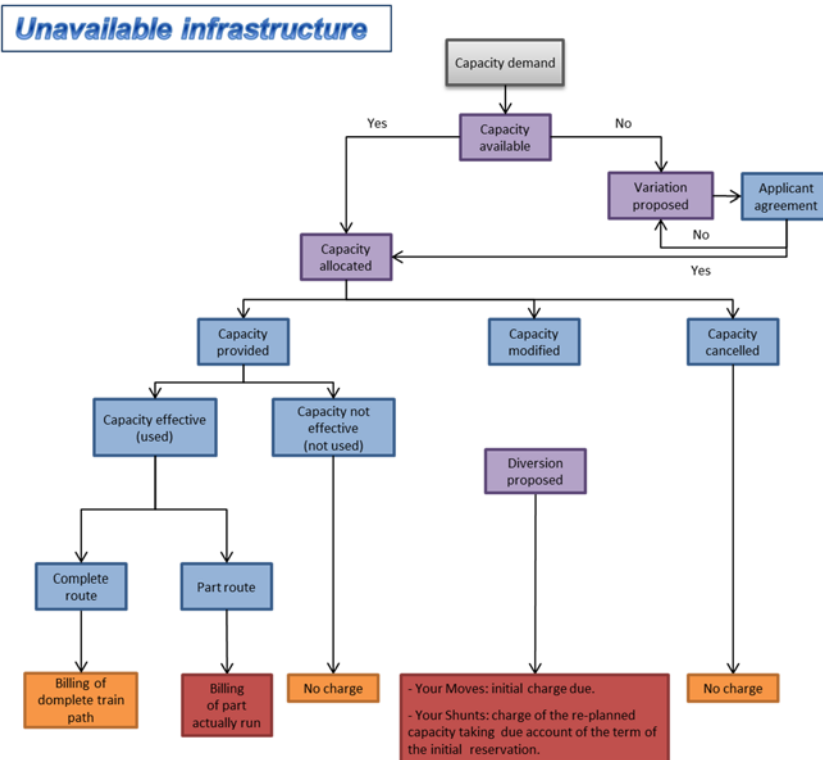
Unavailable infrastructure

Capacity demand

Yes

Capacity available

No

Variation proposed

Applicant agreement

No

Capacity allocated

Yes

Capacity provided

Capacity modified

Capacity cancelled

Capacity effective (used)

Capacity not effective (not used)

Diversion proposed

Complete route

Part route

Billing of domplete train path

Billing of part actually run

No charge

- Your Moves: initial charge due.

- Your Shunts: charge of the re-planned capacity taking due account of the term of the initial reservation.

No charge